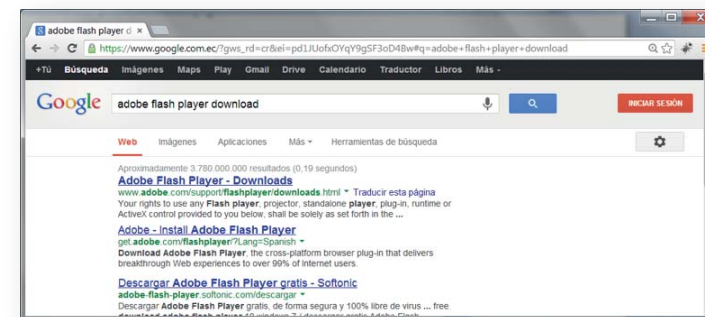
adobe flash player d ×

https://www.google.com.ec/?gws_rd=cr&ei=pd1JUofxOYqY9gSF3oD48w#q=adobe+flash+player+download

+Tú Búsqueda Imágenes Maps Play Gmail Drive Calendario Traductor Libros Más -

Google adobe flash player download

INICIAR SESIÓN

Web Imágenes Aplicaciones Más Herramientas de búsqueda

Aproximadamente 3.780.000.000 resultados (0,19 segundos)

Adobe Flash Player - Downloads
www.adobe.com/support/flashplayer/downloads.html Traducir esta página
Your rights to use any Flash player, projector, standalone player, plug-in, runtime or ActiveX control provided to you below, shall be solely as set forth in the ...

Adobe - Install Adobe Flash Player
get.adobe.com/flashplayer/?Lang=Spanish
Download Adobe Flash Player, the cross-platform browser plug-in that delivers breakthrough Web experiences to over 99% of Internet users.

Descargar Adobe Flash Player gratis - Softonic
adobe-flash-player.softonic.com/descargar
Descargar Adobe Flash Player gratis, de forma segura y 100% libre de virus ... free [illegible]